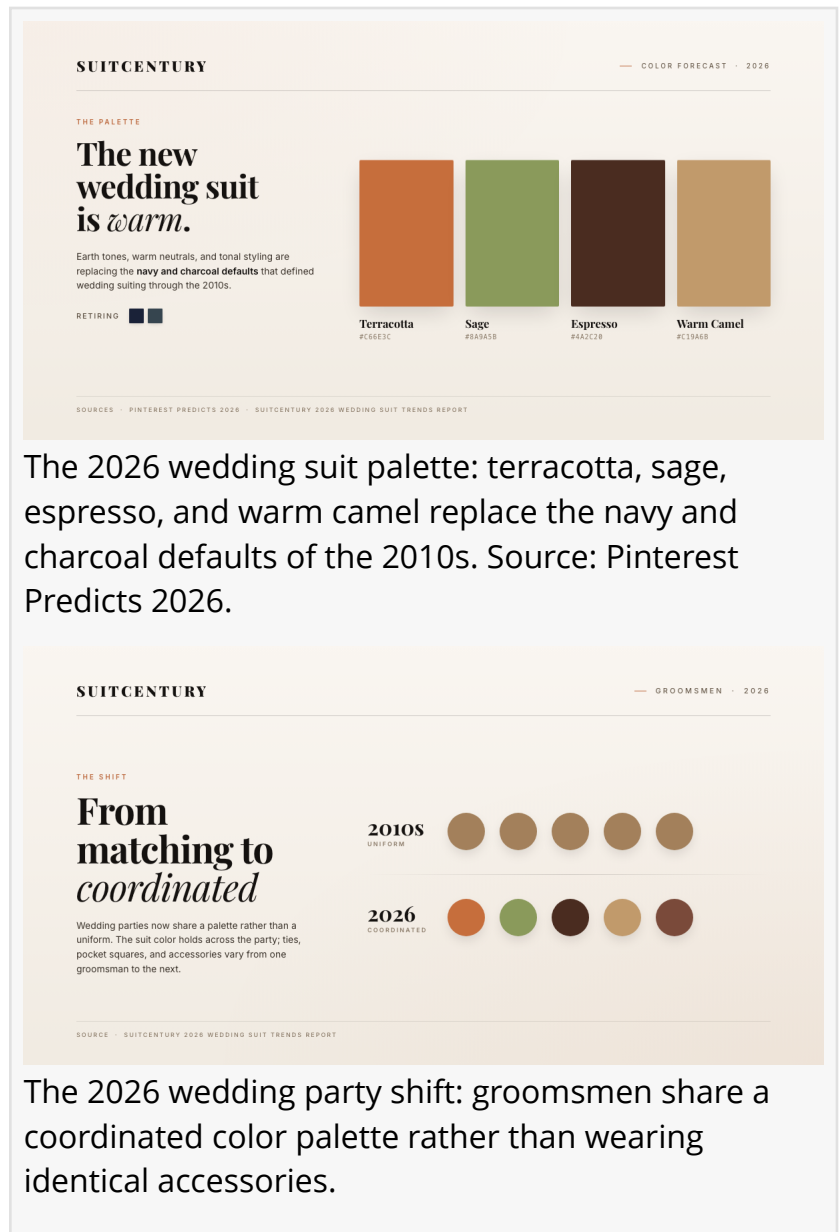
SUITCENTURY

— COLOR FORECAST · 2026

THE PALETTE

The new wedding suit is *warm*.

Earth tones, warm neutrals, and tonal styling are replacing the **navy and charcoal defaults** that defined wedding suiting through the 2010s.

RETIRING

Terracotta
#C66E3C

Sage
#8A9A5B

Espresso
#4A2C20

Warm Camel
#C19A6B

SOURCES · PINTEREST PREDICTS 2026 · SUITCENTURY 2026 WEDDING SUIT TRENDS REPORT

The 2026 wedding suit palette: terracotta, sage, espresso, and warm camel replace the navy and charcoal defaults of the 2010s. Source: Pinterest Predicts 2026.

SUITCENTURY

— GROOMSMEN · 2026

THE SHIFT

From matching to *coordinated*

Wedding parties now share a palette rather than a uniform. The suit color holds across the party; ties, pocket squares, and accessories vary from one groomsman to the next.

2010S
UNIFORM

2026
COORDINATED

SOURCE · SUITCENTURY 2026 WEDDING SUIT TRENDS REPORT

The 2026 wedding party shift: groomsmen share a coordinated color palette rather than wearing identical accessories.